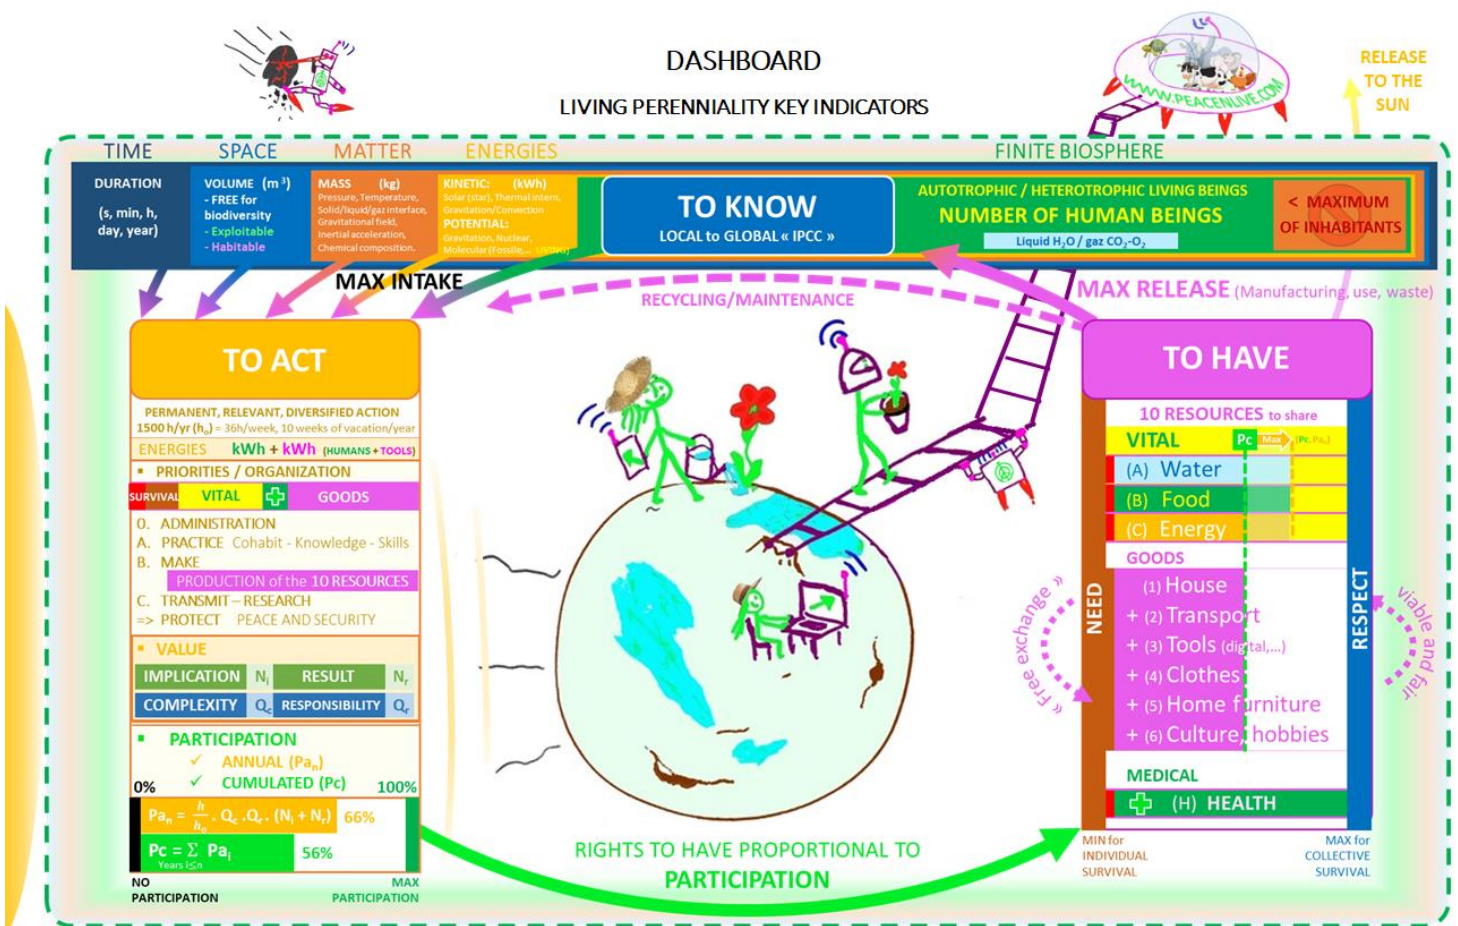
DASHBOARD

LIVING PERENNIALITY KEY INDICATORS

WWW.PEACENLIVE.COM

RELEASE TO THE SUN

TIME SPACE MATTER ENERGIES FINITE BIOSPHERE

DURATION

(s, min, h, day, year)

VOLUME (m$^3$)
- FREE for biodiversity
- Exploitable
- Habitable

MASS (kg)
Pressure, Temperature, Solid/liquid/gaz interface, Gravitational field, Inertial acceleration, Chemical composition.

KINETIC: (kWh)
Solar (star), Thermal intern, Gravitation/Convection
POTENTIAL:
Gravitation, Nuclear, Molecular (Fossile,... LIVING)

TO KNOW
LOCAL to GLOBAL « IPCC »

AUTOTROPHIC / HETEROTROPHIC LIVING BEINGS
NUMBER OF HUMAN BEINGS
Liquid $H_2O$ / gaz $CO_2$-$O_2$

< MAXIMUM OF INHABITANTS

MAX INTAKE

RECYCLING/MAINTENANCE

MAX RELEASE (Manufacturing, use, waste)

TO ACT

PERMANENT, RELEVANT, DIVERSIFIED ACTION
1500 h/yr ($h_o$) = 36h/week, 10 weeks of vacation/year
ENERGIES kWh + kWh (HUMANS + TOOLS)
▪ PRIORITIES / ORGANIZATION
SURVIVAL VITAL GOODS
0. ADMINISTRATION
A. PRACTICE Cohabit - Knowledge - Skills
B. MAKE
PRODUCTION of the 10 RESOURCES
C. TRANSMIT – RESEARCH
=> PROTECT PEACE AND SECURITY
▪ VALUE
IMPLICATION $N_i$ RESULT $N_r$
COMPLEXITY $Q_c$ RESPONSIBILITY $Q_r$
▪ PARTICIPATION
✓ ANNUAL ($Pa_n$)
✓ CUMULATED (Pc)
0% 100%
$Pa_n = \frac{h}{h_o} . Q_c . Q_r . (N_i + N_r)$ 66%
$Pc = \sum_{Years\ i \leq n} Pa_i$ 56%
NO PARTICIPATION MAX PARTICIPATION

RIGHTS TO HAVE PROPORTIONAL TO
PARTICIPATION

TO HAVE

10 RESOURCES to share
VITAL Pc Max (Pc, Pa$_n$)
(A) Water
(B) Food
(C) Energy
GOODS
(1) House
+ (2) Transport
+ (3) Tools (digital,...)
+ (4) Clothes
+ (5) Home furniture
+ (6) Culture, hobbies
MEDICAL
(H) HEALTH

NEED
RESPECT
« Free exchange »
viable and fair

MIN for INDIVIDUAL SURVIVAL
MAX for COLLECTIVE SURVIVAL